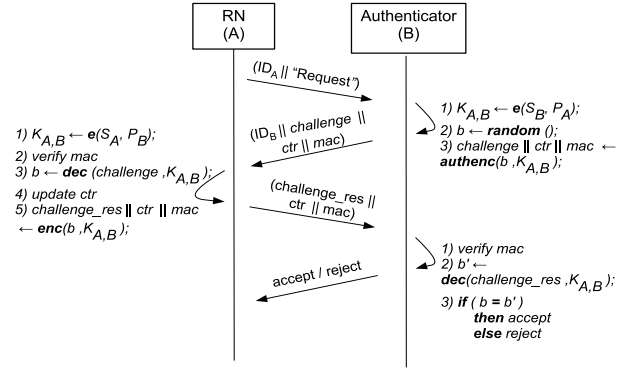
RN
(A)

Authenticator
(B)

$(ID_A \,||\, \text{"Request"})$

1) $K_{A,B} \leftarrow$ ***e***$(S_B, P_A)$;
2) $b \leftarrow$ ***random*** ();
3) $challenge \,||\, ctr \,||\, mac \leftarrow$ ***authenc***$(b, K_{A,B})$;

$(ID_B \,||\, challenge \,||\, ctr \,||\, mac)$

1) $K_{A,B} \leftarrow$ ***e***$(S_A, P_B)$;
2) verify mac
3) $b \leftarrow$ ***dec*** $(challenge, K_{A,B})$;
4) update ctr
5) $challenge\_res \,||\, ctr \,||\, mac \leftarrow$ ***enc***$(b, K_{A,B})$;

$(challenge\_res \,||\, ctr \,||\, mac)$

1) verify mac
2) $b' \leftarrow$ ***dec***$(challenge\_res, K_{A,B})$;
3) ***if*** $( b = b' )$
***then*** accept
***else*** reject

accept / reject